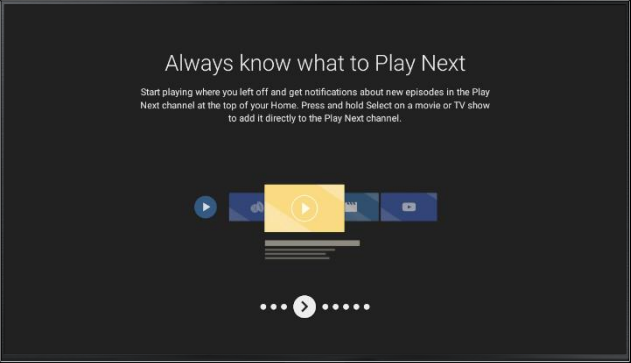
Always know what to Play Next

Start playing where you left off and get notifications about new episodes in the Play Next channel at the top of your Home. Press and hold Select on a movie or TV show to add it directly to the Play Next channel.